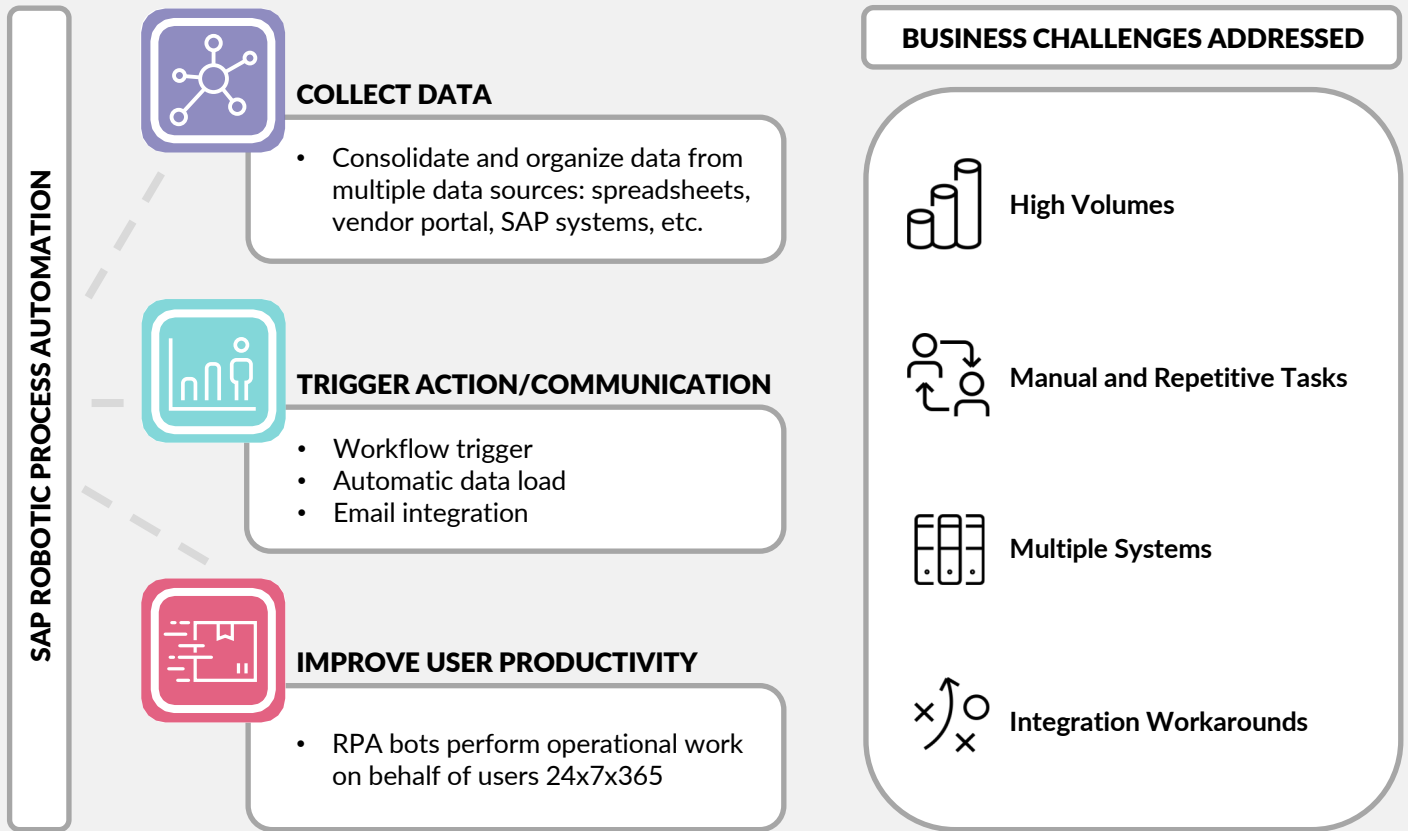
SAP ROBOTIC PROCESS AUTOMATION

COLLECT DATA

• Consolidate and organize data from multiple data sources: spreadsheets, vendor portal, SAP systems, etc.

TRIGGER ACTION/COMMUNICATION

• Workflow trigger
• Automatic data load
• Email integration

IMPROVE USER PRODUCTIVITY

• RPA bots perform operational work on behalf of users 24x7x365

BUSINESS CHALLENGES ADDRESSED

High Volumes

Manual and Repetitive Tasks

Multiple Systems

Integration Workarounds